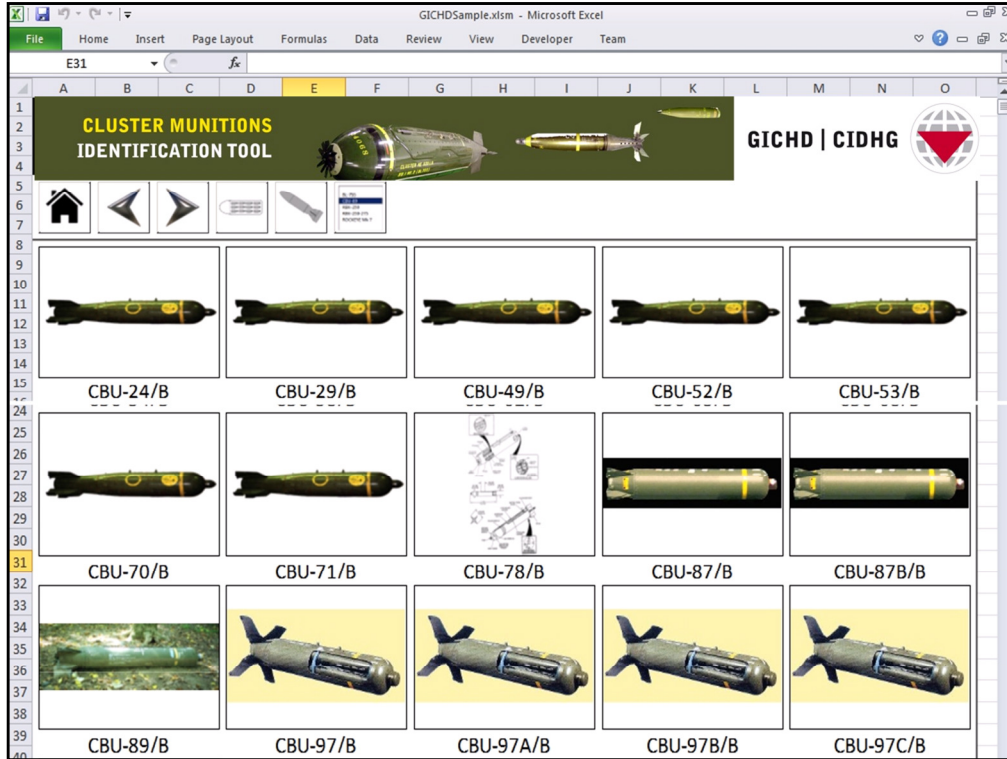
GICHDSample.xlsm - Microsoft Excel

File | Home | Insert | Page Layout | Formulas | Data | Review | View | Developer | Team

E31

$f_x$

| A | B | C | D | E | F | G | H | I | J | K | L | M | N | O |
|---|---|---|---|---|---|---|---|---|---|---|---|---|---|---|

1 2 3 4

CLUSTER MUNITIONS
IDENTIFICATION TOOL

GICHD | CIDHG

5 6 7 8 9 10 11 12 13 14 15

CBU-24/B

CBU-29/B

CBU-49/B

CBU-52/B

CBU-53/B

24 25 26 27 28 29 30 31

CBU-70/B

CBU-71/B

CBU-78/B

CBU-87/B

CBU-87B/B

32 33 34 35 36 37 38 39 40

CBU-89/B

CBU-97/B

CBU-97A/B

CBU-97B/B

CBU-97C/B